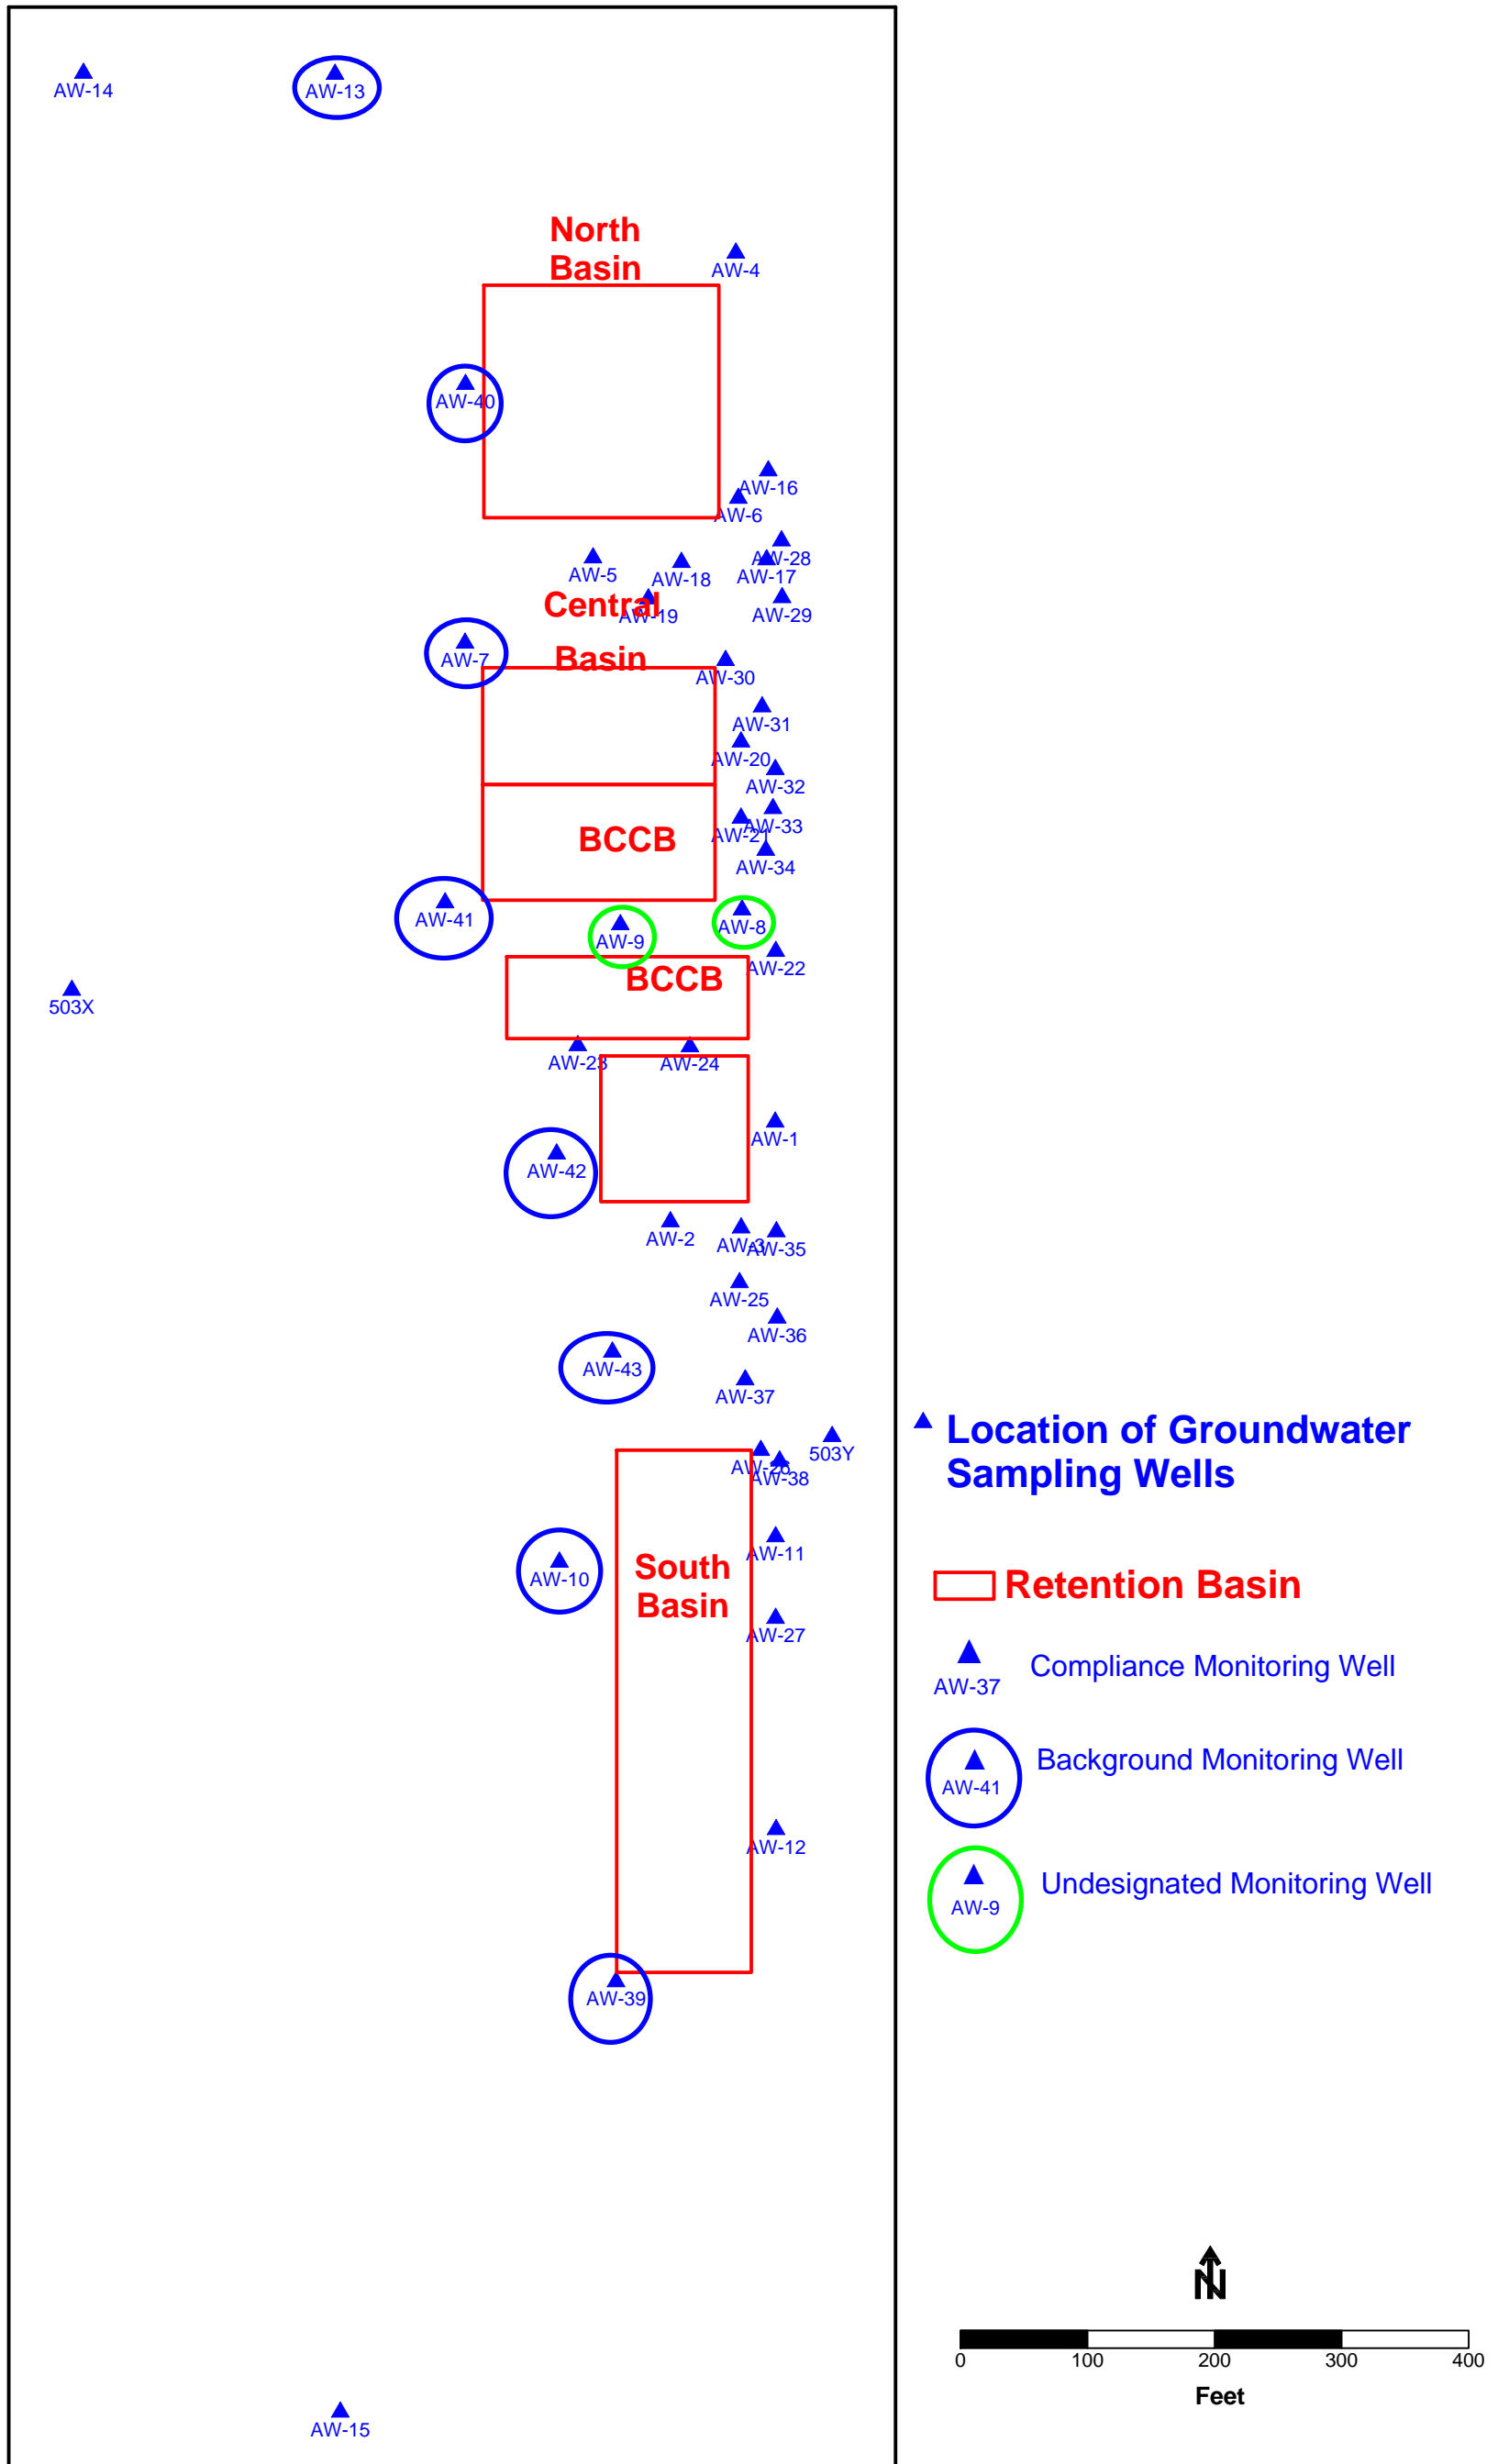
AW-14
AW-13
North Basin
AW-4
AW-40
AW-16
AW-6
AW-28
AW-5
AW-18
AW-17
Central Basin
AW-19
AW-29
AW-7
AW-30
AW-31
AW-20
AW-32
AW-33
AW-21
BCCB
AW-34
AW-41
AW-9
AW-8
AW-22
BCCB
503X
AW-23
AW-24
AW-1
AW-42
AW-2
AW-3
AW-35
AW-25
AW-36
AW-43
AW-37
503Y
AW-26
AW-38
AW-11
AW-10
South Basin
AW-27
AW-12
AW-39
AW-15

Location of Groundwater Sampling Wells

Retention Basin

AW-37 Compliance Monitoring Well

AW-41 Background Monitoring Well

AW-9 Undesignated Monitoring Well

N

0 100 200 300 400
Feet